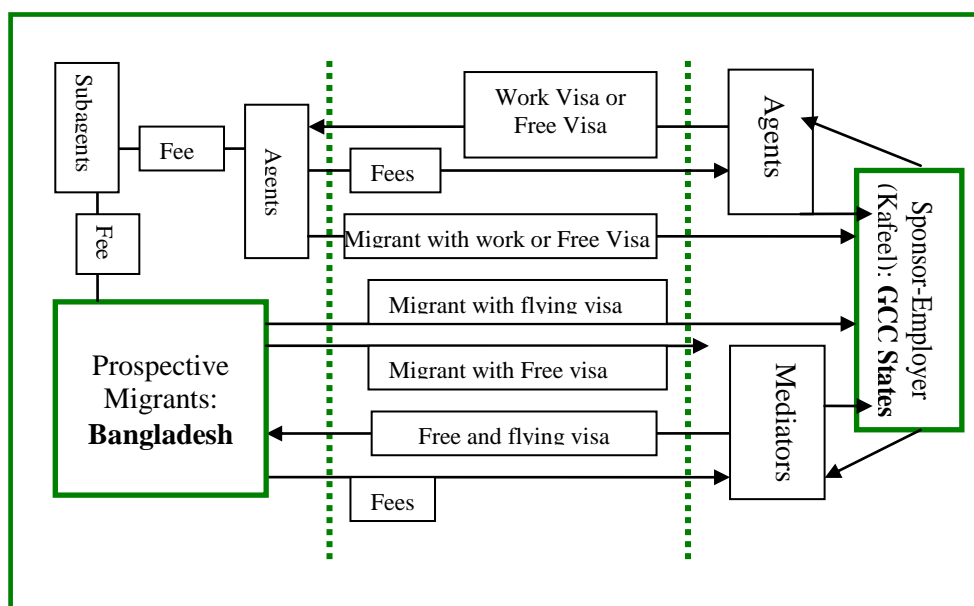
Subagents

Fee

Agents

Work Visa or Free Visa

Agents

Fees

Fee

Migrant with work or Free Visa

Sponsor-Employer (Kafeel): **GCC States**

Migrant with flying visa

Prospective Migrants: **Bangladesh**

Migrant with Free visa

Mediators

Free and flying visa

Fees